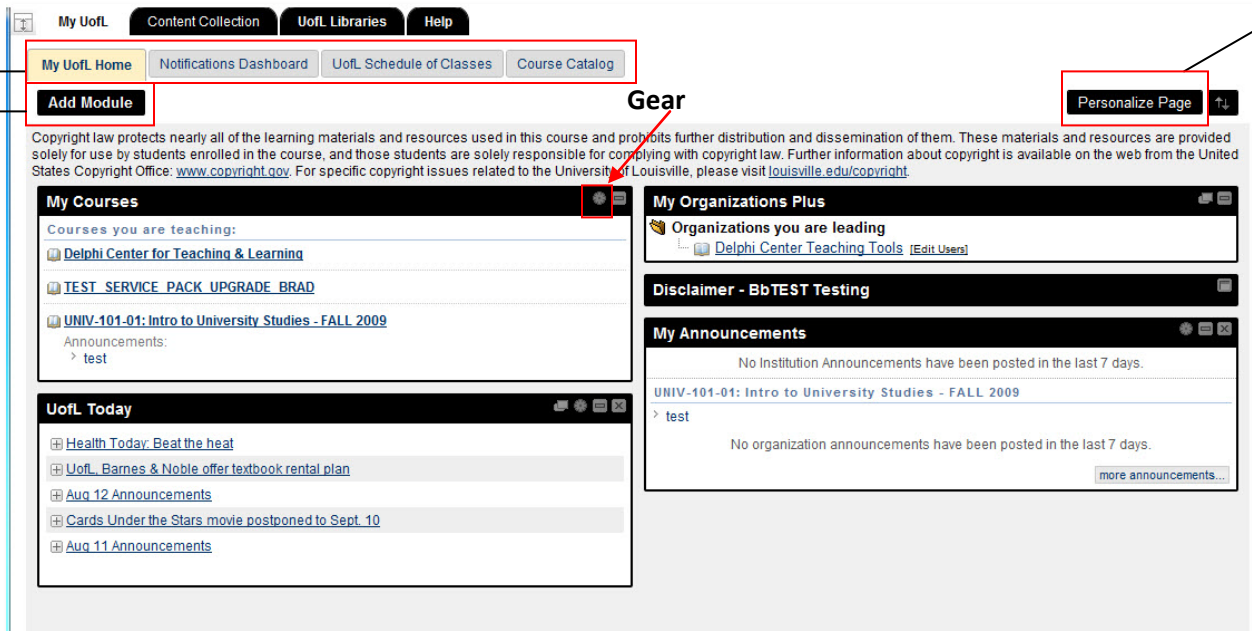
My UofL Content Collection UofL Libraries Help

My UofL Home Notifications Dashboard UofL Schedule of Classes Course Catalog

Add Module

Gear

Personalize Page

Copyright law protects nearly all of the learning materials and resources used in this course and prohibits further distribution and dissemination of them. These materials and resources are provided solely for use by students enrolled in the course, and those students are solely responsible for complying with copyright law. Further information about copyright is available on the web from the United States Copyright Office: www.copyright.gov. For specific copyright issues related to the University of Louisville, please visit louisville.edu/copyright.

My Courses

Courses you are teaching:

Delphi Center for Teaching & Learning

TEST_SERVICE_PACK_UPGRADE_BRAD

UNIV-101-01: Intro to University Studies - FALL 2009

Announcements:

test

UofL Today

Health Today: Beat the heat

UofL, Barnes & Noble offer textbook rental plan

Aug 12 Announcements

Cards Under the Stars movie postponed to Sept. 10

Aug 11 Announcements

My Organizations Plus

Organizations you are leading

Delphi Center Teaching Tools [Edit Users]

Disclaimer - BbTEST Testing

My Announcements

No Institution Announcements have been posted in the last 7 days.

UNIV-101-01: Intro to University Studies - FALL 2009

test

No organization announcements have been posted in the last 7 days.

more announcements...